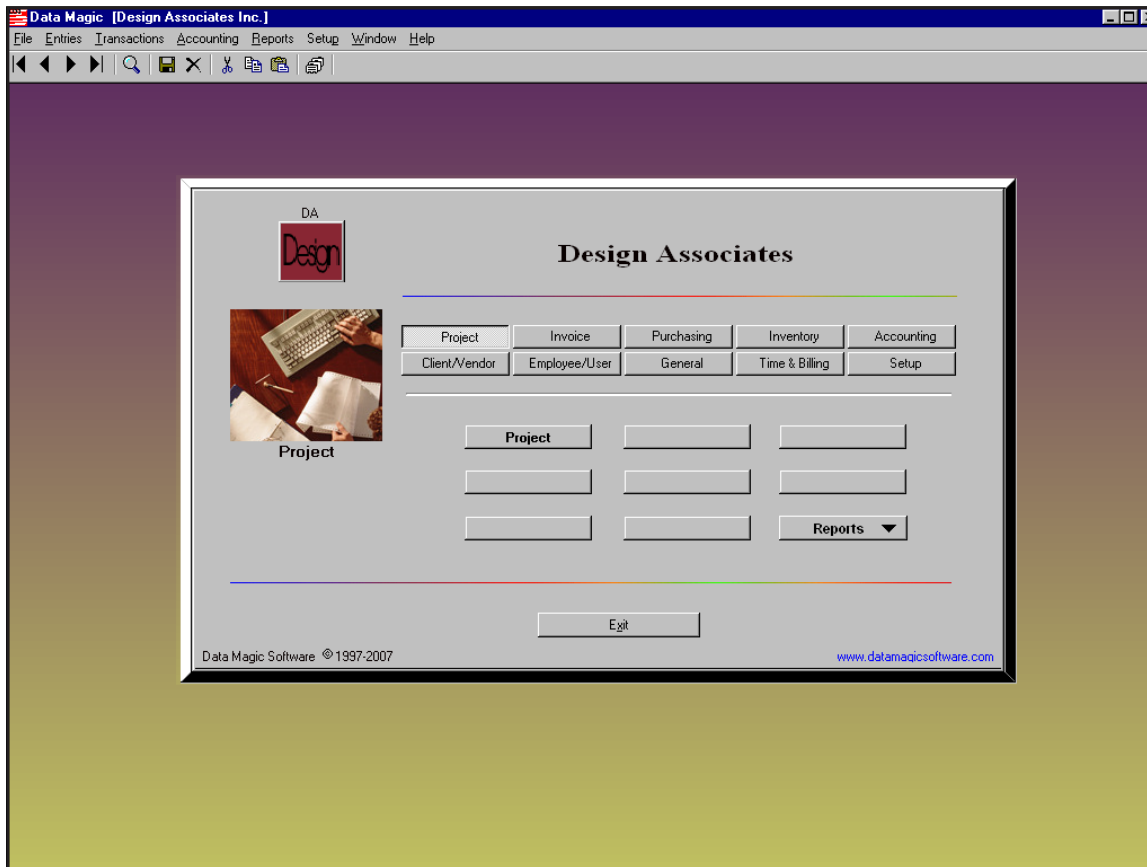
Data Magic [Design Associates Inc.]

File Entries Transactions Accounting Reports Setup Window Help

DA

Design

Design Associates

Project

| Project | Invoice | Purchasing | Inventory | Accounting |
|---|---|---|---|---|
| Client/Vendor | Employee/User | General | Time & Billing | Setup |

Project

Reports

Exit

Data Magic Software © 1997-2007

www.datamagicsoftware.com